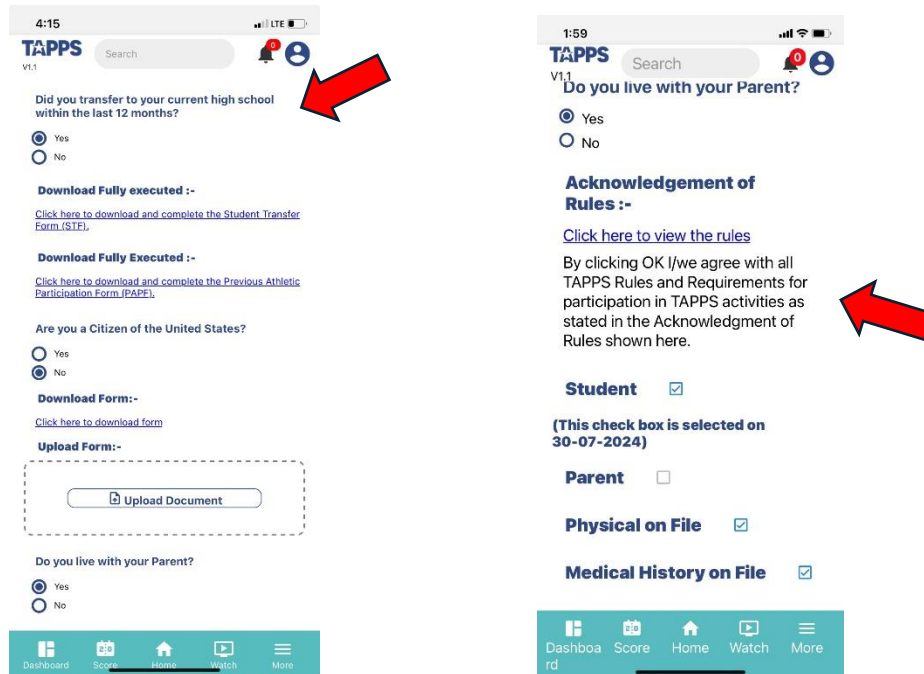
4:15 LTE

TAPPS
V1.1

Search

0

Did you transfer to your current high school within the last 12 months?

Yes

No

Download Fully executed :-

Click here to download and complete the Student Transfer Form (STF).

Download Fully Executed :-

Click here to download and complete the Previous Athletic Participation Form (PAPF).

Are you a Citizen of the United States?

Yes

No

Download Form:-

Click here to download form

Upload Form:-

Upload Document

Do you live with your Parent?

Yes

No

Dashboard Score Home Watch More

1:59

TAPPS
V1.1

Search

0

Do you live with your Parent?

Yes

No

Acknowledgement of Rules :-

Click here to view the rules

By clicking OK I/we agree with all TAPPS Rules and Requirements for participation in TAPPS activities as stated in the Acknowledgment of Rules shown here.

Student

(This check box is selected on 30-07-2024)

Parent

Physical on File

Medical History on File

Dashboard Score Home Watch More